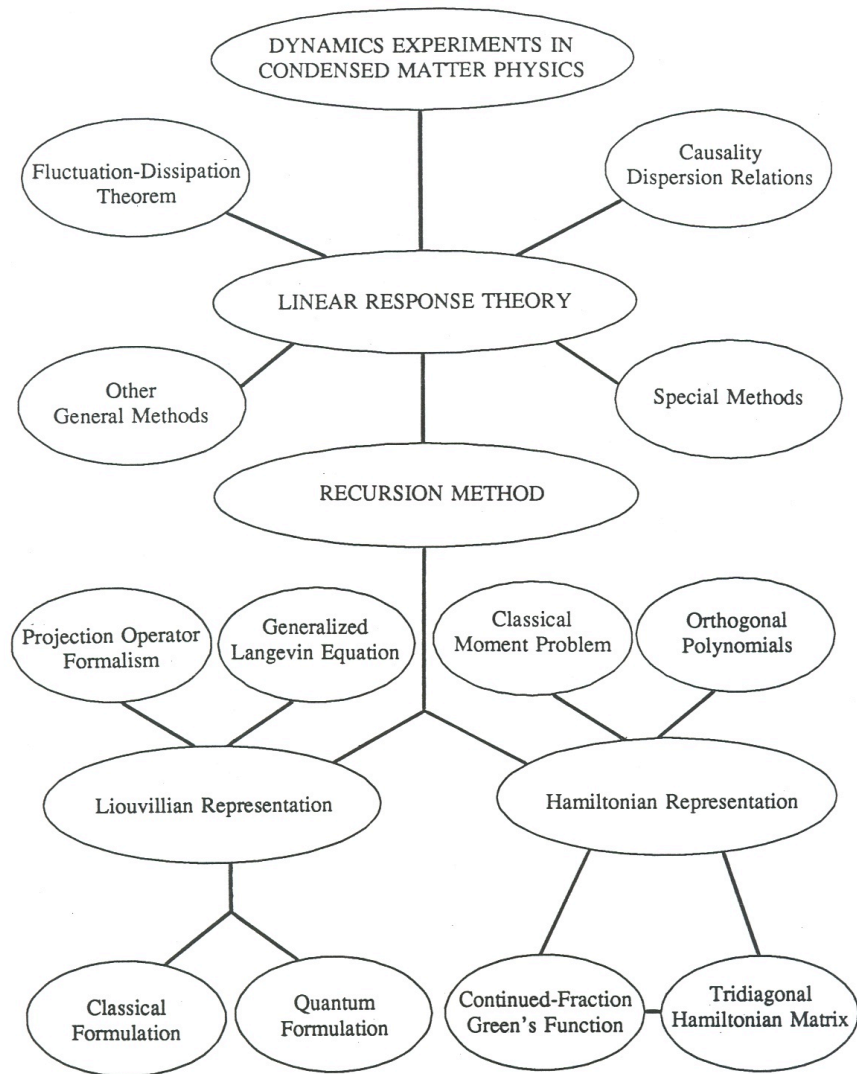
DYNAMICS EXPERIMENTS IN CONDENSED MATTER PHYSICS

Fluctuation-Dissipation Theorem

Causality Dispersion Relations

LINEAR RESPONSE THEORY

Other General Methods

Special Methods

RECURSION METHOD

Projection Operator Formalism

Generalized Langevin Equation

Classical Moment Problem

Orthogonal Polynomials

Liouvillian Representation

Hamiltonian Representation

Classical Formulation

Quantum Formulation

Continued-Fraction Green's Function

Tridiagonal Hamiltonian Matrix